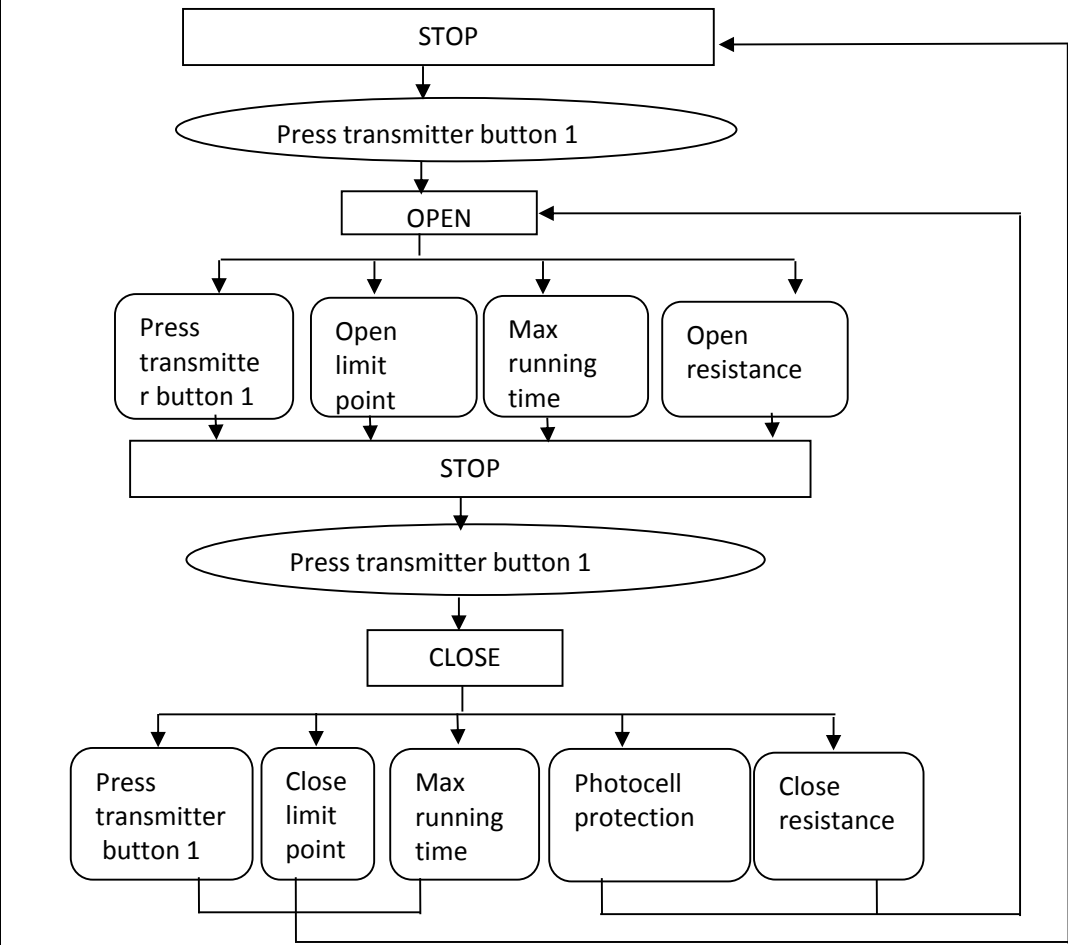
STOP

Press transmitter button 1

OPEN

Press transmitter button 1

Open limit point

Max running time

Open resistance

STOP

Press transmitter button 1

CLOSE

Press transmitter button 1

Close limit point

Max running time

Photocell protection

Close resistance